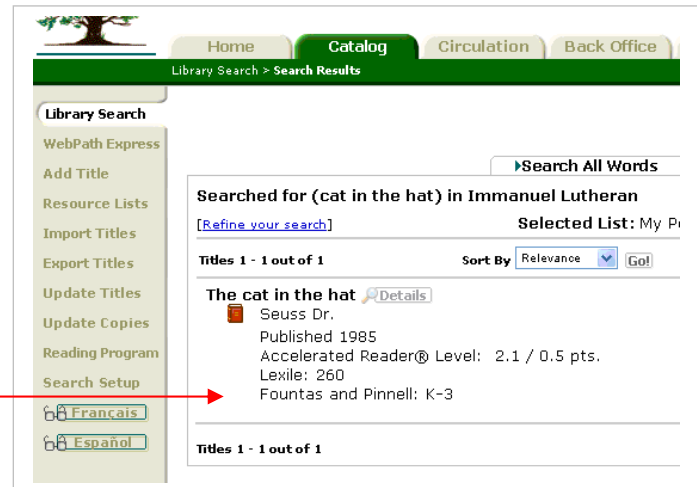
Home
Catalog
Circulation
Back Office

Library Search > Search Results

Library Search
WebPath Express
Add Title
Resource Lists
Import Titles
Export Titles
Update Titles
Update Copies
Reading Program
Search Setup
Français
Español

Search All Words

Searched for (cat in the hat) in Immanuel Lutheran

[Refine your search]

Selected List: My P

Titles 1 - 1 out of 1

Sort By Relevance Go!

The cat in the hat Details

Seuss Dr.
Published 1985
Accelerated Reader® Level: 2.1 / 0.5 pts.
Lexile: 260
Fountas and Pinnell: K-3

Titles 1 - 1 out of 1